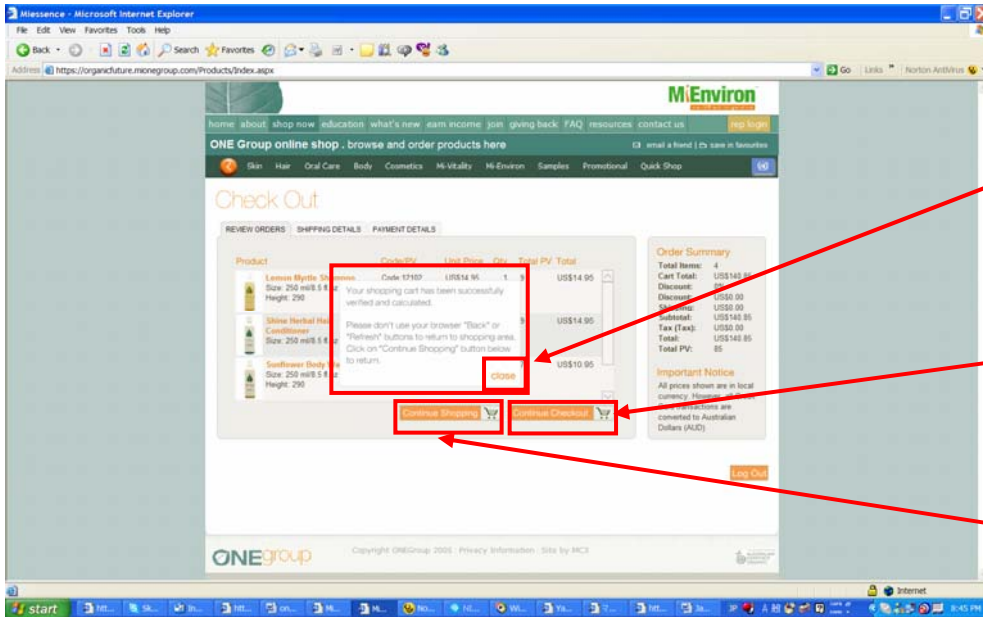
Miessence - Microsoft Internet Explorer

File Edit View Favorites Tools Help

Back Search Favorites

Address https://organicfuture.monegroup.com/Products/Index.aspx

Go Links Norton AntiVirus

MiEnviron

home about shop now education what's new earn income join giving back FAQ resources contact us rep login

ONE Group online shop . browse and order products here

email a friend | save in favourites

Skin Hair Oral Care Body Cosmetics Mi-Vitality Mi-Environ Samples Promotional Quick Shop

Check Out

REVIEW ORDERS SHIPPING DETAILS PAYMENT DETAILS

| Product | Code/PV | Unit Price | Qty | Total PV | Total |
|---|---|---|---|---|---|
| Lemon Myrtle Shampoo Size: 250 ml/8.5 fl oz Height: 290 | Code 12102 | US$14.95 | 1 | 5 | US$14.95 |
| Shine Herbal Hair Conditioner Size: 250 ml/8.5 fl oz | | | | 9 | US$14.95 |
| Sunflower Body Wash Size: 250 ml/8.5 fl oz Height: 290 | | | | | US$10.95 |

Your shopping cart has been successfully verified and calculated.

Please don't use your browser "Back" or "Refresh" buttons to return to shopping area. Click on "Continue Shopping" button below to return.

close

Continue Shopping Continue Checkout

Order Summary
Total Items: 4
Cart Total: US$140.85
Discount: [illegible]
Discount: US$0.00
Shipping: US$0.00
Subtotal: US$140.85
Tax (Tax): US$0.00
Total: US$140.85
Total PV: 85

Important Notice
All prices shown are in local currency. However, all Group transactions are converted to Australian Dollars (AUD)

Log Out

ONEgroup

Copyright ONEGroup 2005 . Privacy Information . Site by MC3

Internet

start

8:45 PM